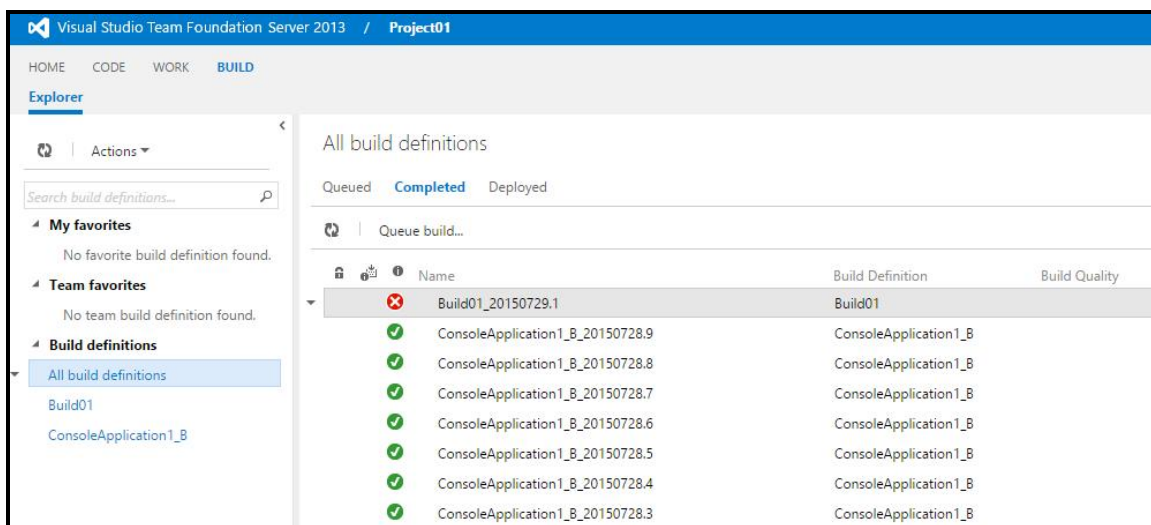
Visual Studio Team Foundation Server 2013 / Project01

HOME CODE WORK BUILD

Explorer

Actions ▾

Search build definitions...

My favorites

No favorite build definition found.

Team favorites

No team build definition found.

Build definitions

All build definitions

Build01

ConsoleApplication1_B

All build definitions

Queued Completed Deployed

Queue build...

| Name | Build Definition | Build Quality |
|---|---|---|
| Build01_20150729.1 | Build01 | |
| ConsoleApplication1_B_20150728.9 | ConsoleApplication1_B | |
| ConsoleApplication1_B_20150728.8 | ConsoleApplication1_B | |
| ConsoleApplication1_B_20150728.7 | ConsoleApplication1_B | |
| ConsoleApplication1_B_20150728.6 | ConsoleApplication1_B | |
| ConsoleApplication1_B_20150728.5 | ConsoleApplication1_B | |
| ConsoleApplication1_B_20150728.4 | ConsoleApplication1_B | |
| ConsoleApplication1_B_20150728.3 | ConsoleApplication1_B | |